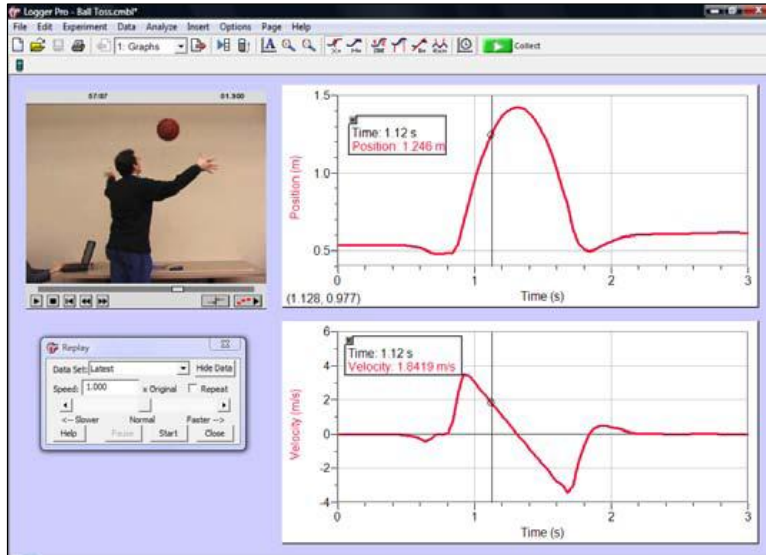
Logger Pro - Ball Toss.cmbl*

File Edit Experiment Data Analyze Insert Options Page Help

1: Graphs

Collect

57:07

01.900

Time: 1.12 s
Position: 1.246 m

1.5

1.0

0.5

Position (m)

0

1

2

3

Time (s)

(1.128, 0.977)

Replay

Data Set: Latest

Hide Data

Speed: 1.000

x Original

Repeat

<-- Slower

Normal

Faster -->

Help

Pause

Start

Close

Time: 1.12 s
Velocity: 1.8419 m/s

6

4

2

0

-2

-4

Velocity (m/s)

0

1

2

3

Time (s)